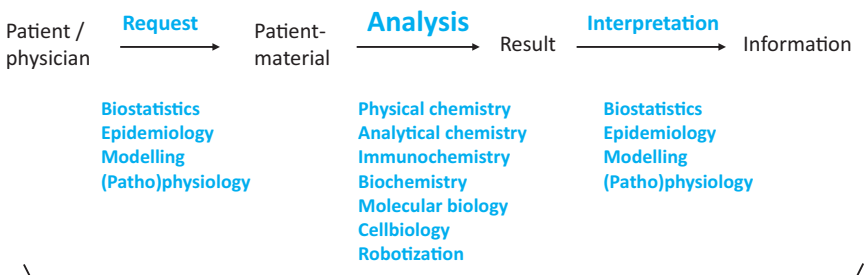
Patient / physician

Request

Patient-material

Analysis

Result

Interpretation

Information

Biostatistics
Epidemiology
Modelling
(Patho)physiology

Physical chemistry
Analytical chemistry
Immunochemistry
Biochemistry
Molecular biology
Cellbiology
Robotization

Biostatistics
Epidemiology
Modelling
(Patho)physiology